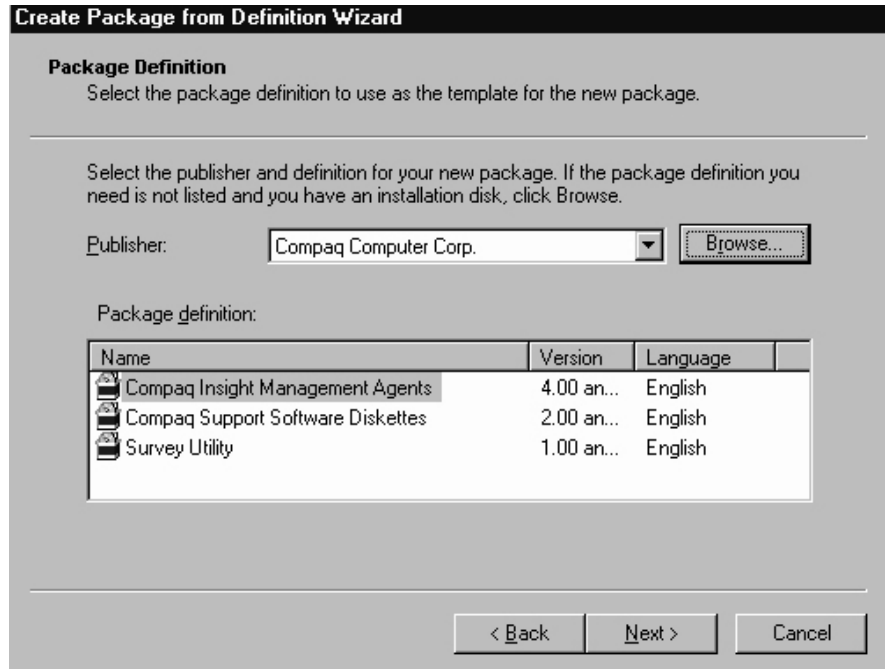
Create Package from Definition Wizard

Package Definition
Select the package definition to use as the template for the new package.

Select the publisher and definition for your new package. If the package definition you need is not listed and you have an installation disk, click Browse.

Publisher: Compaq Computer Corp. Browse...

Package definition:

| Name | Version | Language |
|---|---|---|
| Compaq Insight Management Agents | 4.00 an... | English |
| Compaq Support Software Diskettes | 2.00 an... | English |
| Survey Utility | 1.00 an... | English |

< Back Next > Cancel